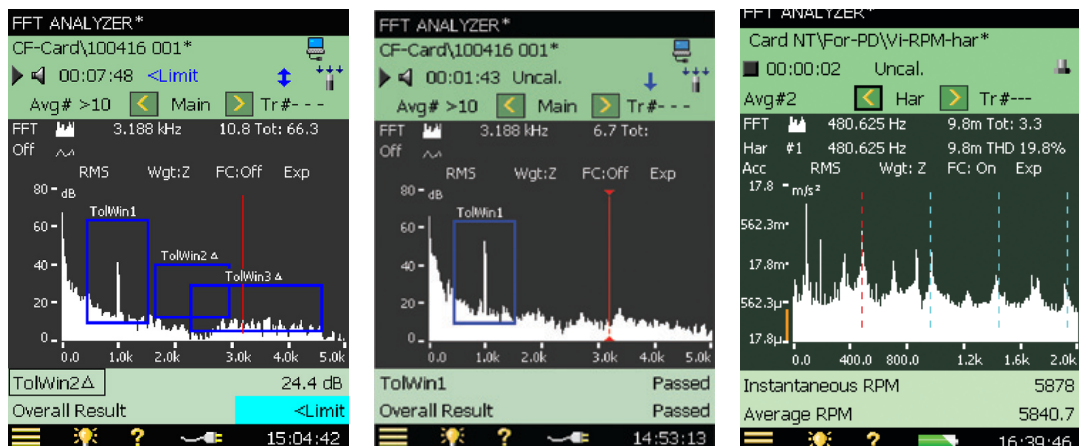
FFT ANALYZER*
CF-Card\100416 001*
00:07:48 <Limit
Avg# >10 Main Tr#- - -
FFT 3.188 kHz 10.8 Tot: 66.3
Off
RMS Wgt:Z FC:Off Exp
80 dB
60
40
20
0
TolWin1
TolWin2 Δ
TolWin3 Δ
0.0 1.0k 2.0k 3.0k 4.0k 5.0k
TolWin2Δ 24.4 dB
Overall Result <Limit
15:04:42

FFT ANALYZER*
CF-Card\100416 001*
00:01:43 Uncal.
Avg# >10 Main Tr#- - -
FFT 3.188 kHz 6.7 Tot:
Off
RMS Wgt:Z FC:Off Exp
80 dB
60
40
20
0
TolWin1
0.0 1.0k 2.0k 3.0k 4.0k 5.0k
TolWin1 Passed
Overall Result Passed
14:53:13

FFT ANALYZER*
Card NT\For-PD\Vi-RPM-har*
00:00:02 Uncal.
Avg#2 Har Tr#---
FFT 480.625 Hz 9.8m Tot: 3.3
Har #1 480.625 Hz 9.8m THD 19.8%
Acc RMS Wgt: Z FC: On Exp
17.8 m/s²
562.3m
17.8m
562.3µ
17.8µ
0.0 400.0 800.0 1.2k 1.6k 2.0k
Instantaneous RPM 5878
Average RPM 5840.7
16:39:46